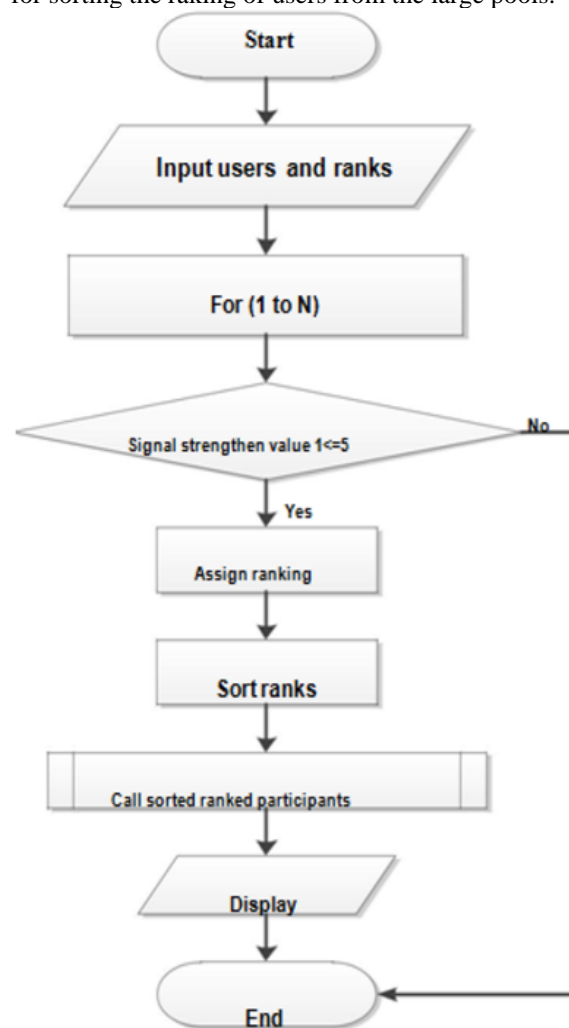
for sorting the raking of users from the large pools.

Start

Input users and ranks

For (1 to N)

Signal strengthen value 1<=5

No

Yes

Assign ranking

Sort ranks

Call sorted ranked participants

Display

End